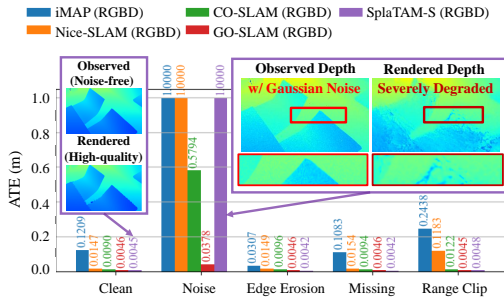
iMAP (RGBD)
Nice-SLAM (RGBD)
CO-SLAM (RGBD)
GO-SLAM (RGBD)
SplaTAM-S (RGBD)

Observed (Noise-free)
Rendered (High-quality)

Observed Depth
w/ Gaussian Noise
Rendered Depth
Severely Degraded

ATE (m)
1.0
0.8
0.6
0.4
0.2
0.0

0.1209
0.0147
0.0090
0.0046
0.0045

1.0000
1.0000
0.5794
0.03778
1.0000

0.0307
0.0149
0.0096
0.0046
0.0042

0.1083
0.0154
0.0094
0.0046
0.0042

0.2438
0.1183
0.0122
0.0045
0.0048

Clean
Noise
Edge Erosion
Missing
Range Clip